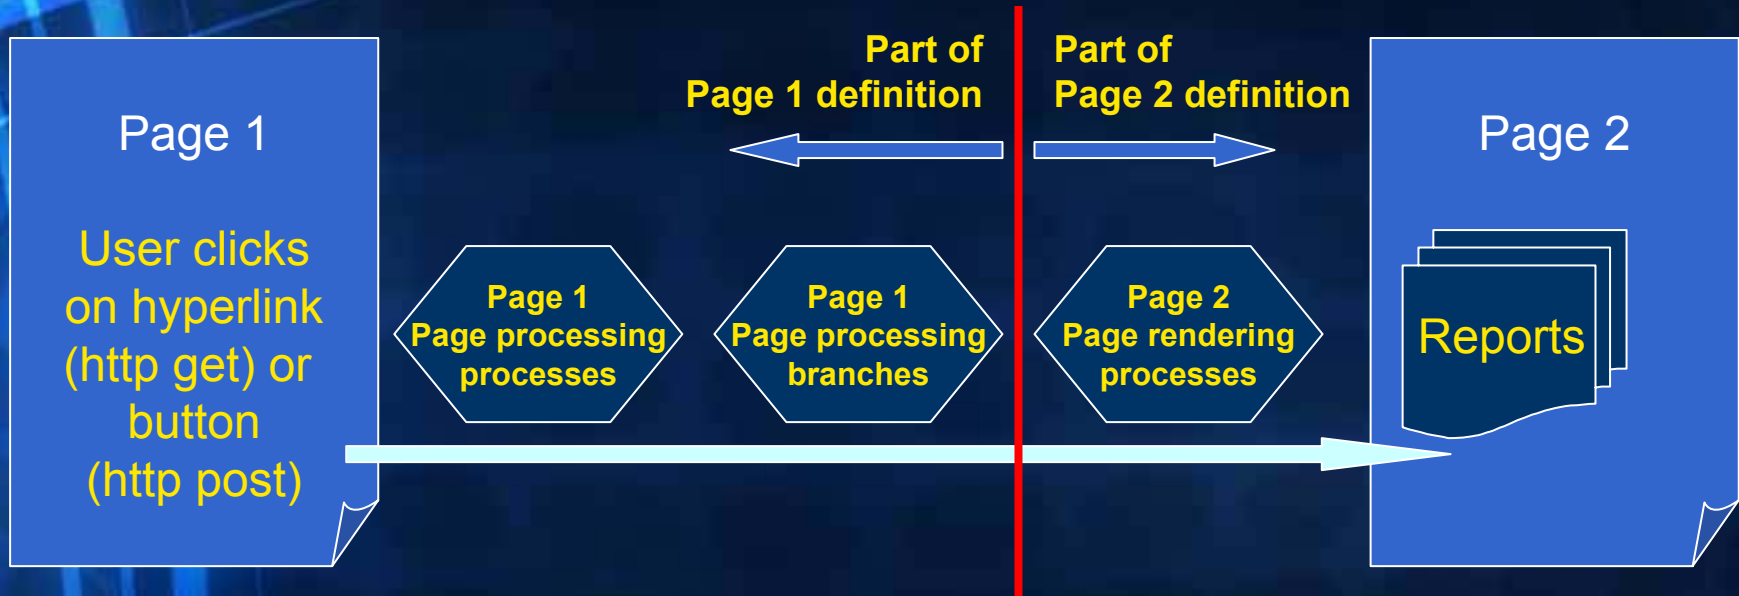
Page 1

User clicks on hyperlink (http get) or button (http post)

Part of Page 1 definition

Part of Page 2 definition

Page 1 Page processing processes

Page 1 Page processing branches

Page 2 Page rendering processes

Page 2

Reports